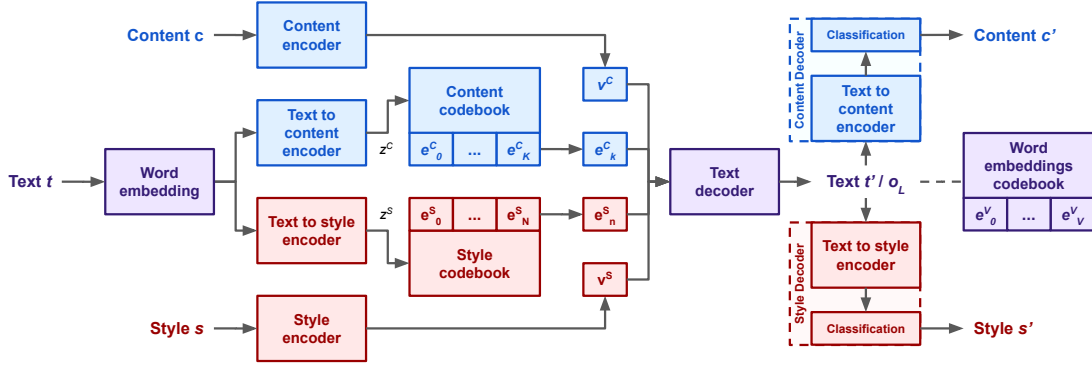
Content $c$

Content encoder

$v^C$

Content Decoder

Classification

Content $c'$

Text to content encoder

$z^C$

Content codebook

$e^C_0$ … $e^C_K$

$e^C_k$

Text to content encoder

Text $t$

Word embedding

Text decoder

Text $t'$ / $o_L$

Word embeddings codebook

$e^V_0$ … $e^V_V$

Text to style encoder

$z^S$

$e^S_0$ … $e^S_N$

$e^S_n$

Style codebook

$v^S$

Style Decoder

Text to style encoder

Style $s$

Style encoder

Classification

Style $s'$